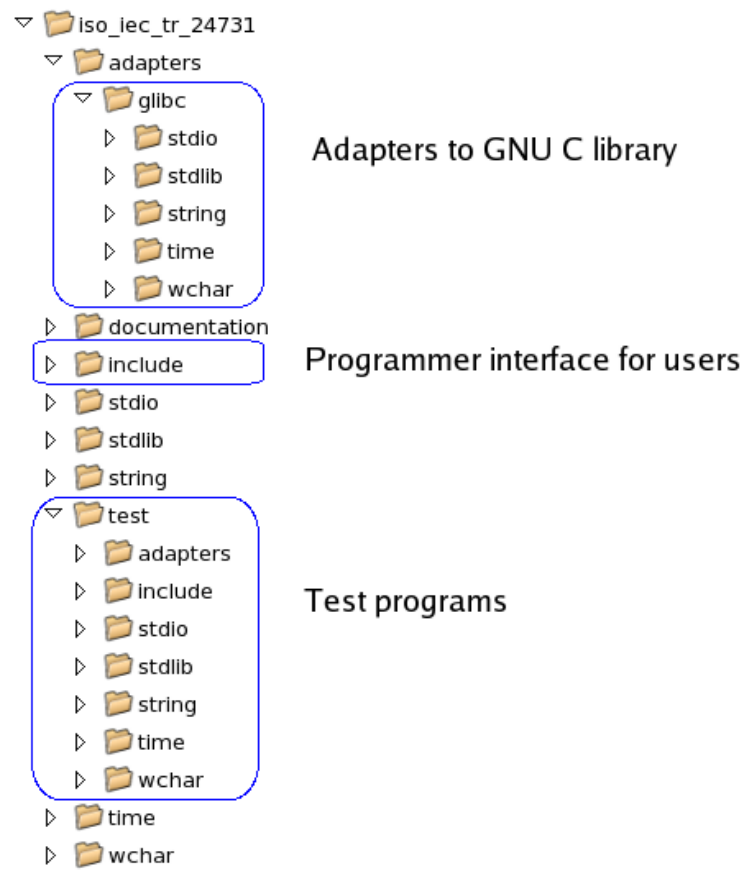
iso_iec_tr_24731
adapters
glibc
stdio
stdlib
string
time
wchar

Adapters to GNU C library

documentation
include

Programmer interface for users

stdio
stdlib
string
test
adapters
include
stdio
stdlib
string
time
wchar

Test programs

time
wchar